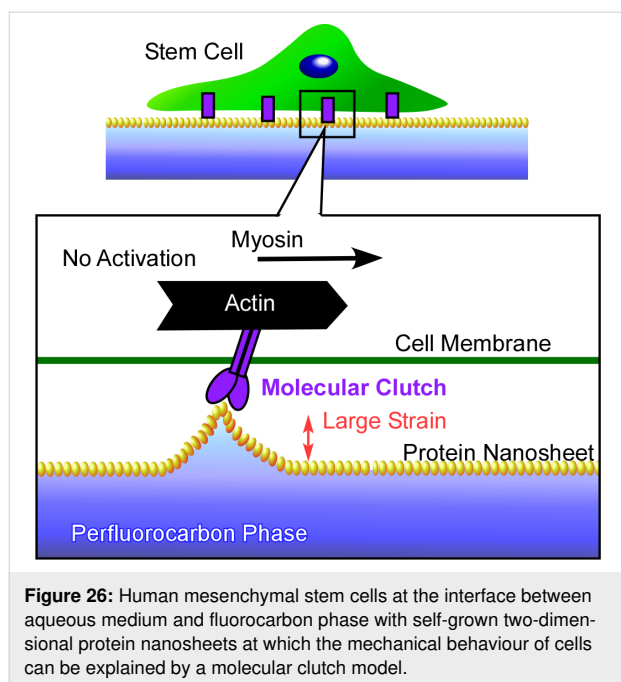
Stem Cell

No Activation

Myosin

Actin

Cell Membrane

Molecular Clutch

Large Strain

Protein Nanosheet

Perfluorocarbon Phase

**Figure 26:** Human mesenchymal stem cells at the interface between aqueous medium and fluorocarbon phase with self-grown two-dimensional protein nanosheets at which the mechanical behaviour of cells can be explained by a molecular clutch model.